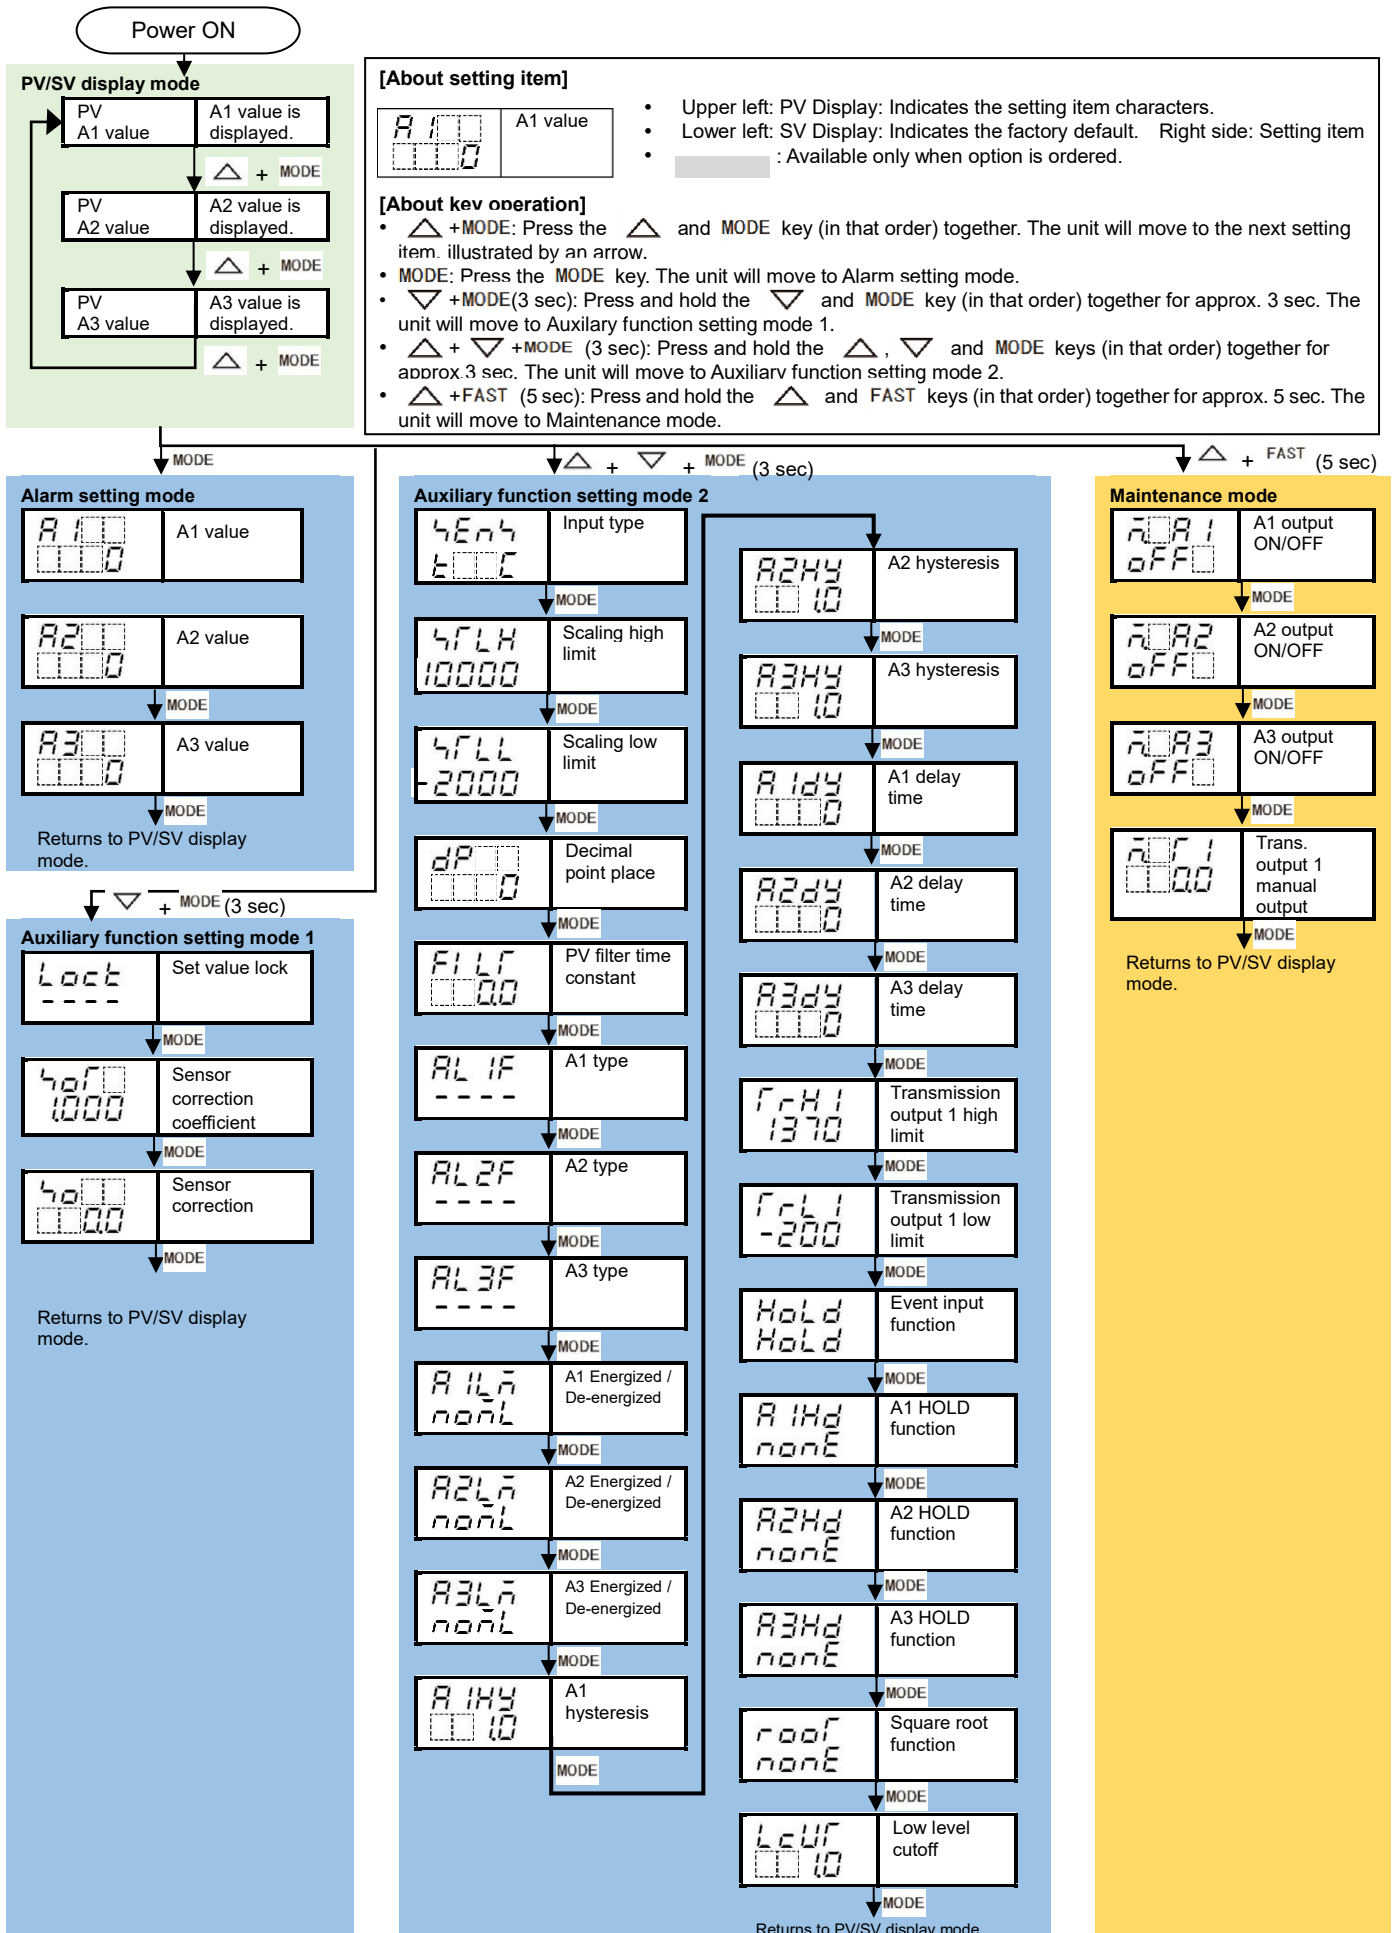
Power ON

PV/SV display mode

| PV A1 value | A1 value is displayed. |
|---|---|

$\triangle$ + MODE

| PV A2 value | A2 value is displayed. |
|---|---|

$\triangle$ + MODE

| PV A3 value | A3 value is displayed. |
|---|---|

$\triangle$ + MODE

[About setting item]

| A 1 0 | A1 value |
|---|---|

• Upper left: PV Display: Indicates the setting item characters.
• Lower left: SV Display: Indicates the factory default. Right side: Setting item
• : Available only when option is ordered.

[About key operation]
• $\triangle$ +MODE: Press the $\triangle$ and MODE key (in that order) together. The unit will move to the next setting item, illustrated by an arrow.
• MODE: Press the MODE key. The unit will move to Alarm setting mode.
• $\triangledown$ +MODE(3 sec): Press and hold the $\triangledown$ and MODE key (in that order) together for approx. 3 sec. The unit will move to Auxilary function setting mode 1.
• $\triangle$ + $\triangledown$ +MODE (3 sec): Press and hold the $\triangle$, $\triangledown$ and MODE keys (in that order) together for approx.3 sec. The unit will move to Auxiliary function setting mode 2.
• $\triangle$ +FAST (5 sec): Press and hold the $\triangle$ and FAST keys (in that order) together for approx. 5 sec. The unit will move to Maintenance mode.

MODE

$\triangle$ + $\triangledown$ + MODE (3 sec)

$\triangle$ + FAST (5 sec)

Alarm setting mode

| A 1 0 | A1 value |
|---|---|

| A2 0 | A2 value |
|---|---|

MODE

| A3 0 | A3 value |
|---|---|

MODE

Returns to PV/SV display mode.

$\triangledown$ + MODE (3 sec)

Auxiliary function setting mode 1

| Lock ---- | Set value lock |
|---|---|

MODE

| 5oF 1.000 | Sensor correction coefficient |
|---|---|

MODE

| 5o 0.0 | Sensor correction |
|---|---|

MODE

Returns to PV/SV display mode.

Auxiliary function setting mode 2

| SEnS tC | Input type |
|---|---|
MODE
| SCLH 10000 | Scaling high limit |
MODE
| SCLL -2000 | Scaling low limit |
MODE
| dP 0 | Decimal point place |
MODE
| FILF 0.0 | PV filter time constant |
MODE
| AL1F ---- | A1 type |
MODE
| AL2F ---- | A2 type |
MODE
| AL3F ---- | A3 type |
MODE
| A1Lñ nonL | A1 Energized / De-energized |
MODE
| A2Lñ nonL | A2 Energized / De-energized |
MODE
| A3Lñ nonL | A3 Energized / De-energized |
MODE
| A1HY 1.0 | A1 hysteresis |
MODE

| A2HY 1.0 | A2 hysteresis |
|---|---|
MODE
| A3HY 1.0 | A3 hysteresis |
MODE
| A1dY 0 | A1 delay time |
MODE
| A2dY 0 | A2 delay time |
MODE
| A3dY 0 | A3 delay time |
MODE
| TrH1 1370 | Transmission output 1 high limit |
MODE
| TrL1 -200 | Transmission output 1 low limit |
MODE
| HoLd HoLd | Event input function |
MODE
| A1Hd nonE | A1 HOLD function |
MODE
| A2Hd nonE | A2 HOLD function |
MODE
| A3Hd nonE | A3 HOLD function |
MODE
| rooT nonE | Square root function |
MODE
| LCUT 1.0 | Low level cutoff |
MODE

Returns to PV/SV display mode

Maintenance mode

| ñA1 oFF | A1 output ON/OFF |
|---|---|
MODE
| ñA2 oFF | A2 output ON/OFF |
MODE
| ñA3 oFF | A3 output ON/OFF |
MODE
| ñr1 0.0 | Trans. output 1 manual output |
MODE

Returns to PV/SV display mode.